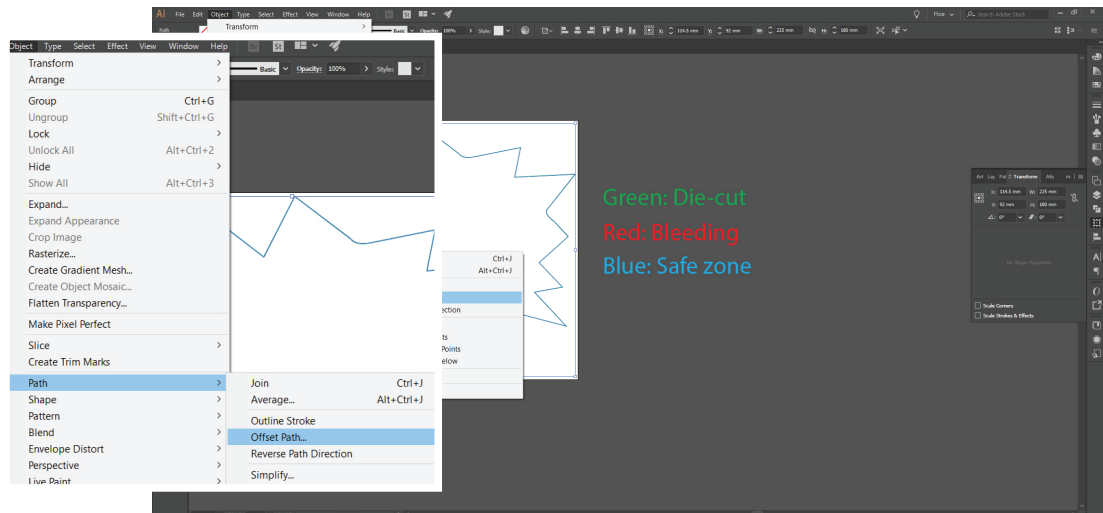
Ai File Edit Object Type Select Effect View Window Help

Transform

Object Type Select Effect View Window Help

Basic Opacity: 100% Style:

Transform
Arrange
Group Ctrl+G
Ungroup Shift+Ctrl+G
Lock
Unlock All Alt+Ctrl+2
Hide
Show All Alt+Ctrl+3
Expand...
Expand Appearance
Crop Image
Rasterize...
Create Gradient Mesh...
Create Object Mosaic...
Flatten Transparency...
Make Pixel Perfect
Slice
Create Trim Marks
Path
Shape
Pattern
Blend
Envelope Distort
Perspective
Live Paint

Join Ctrl+J
Average... Alt+Ctrl+J
Outline Stroke
Offset Path...
Reverse Path Direction
Simplify...

Ctrl+J
Alt+Ctrl+J

Green: Die-cut
Red: Bleeding
Blue: Safe zone

Transform
X: 114.5 mm W: 225 mm
Y: 92 mm H: 180 mm

Scale Corners
Scale Strokes & Effects